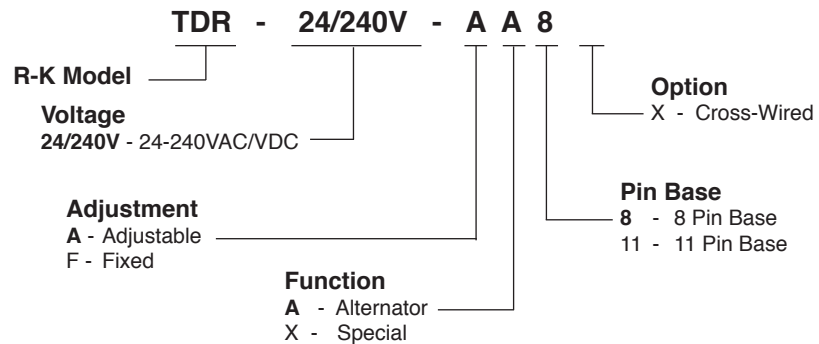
TDR - 24/240V - A A 8

R-K Model

Voltage
24/240V - 24-240VAC/VDC

Option
X - Cross-Wired

Pin Base
8 - 8 Pin Base
11 - 11 Pin Base

Adjustment
A - Adjustable
F - Fixed

Function
A - Alternator
X - Special